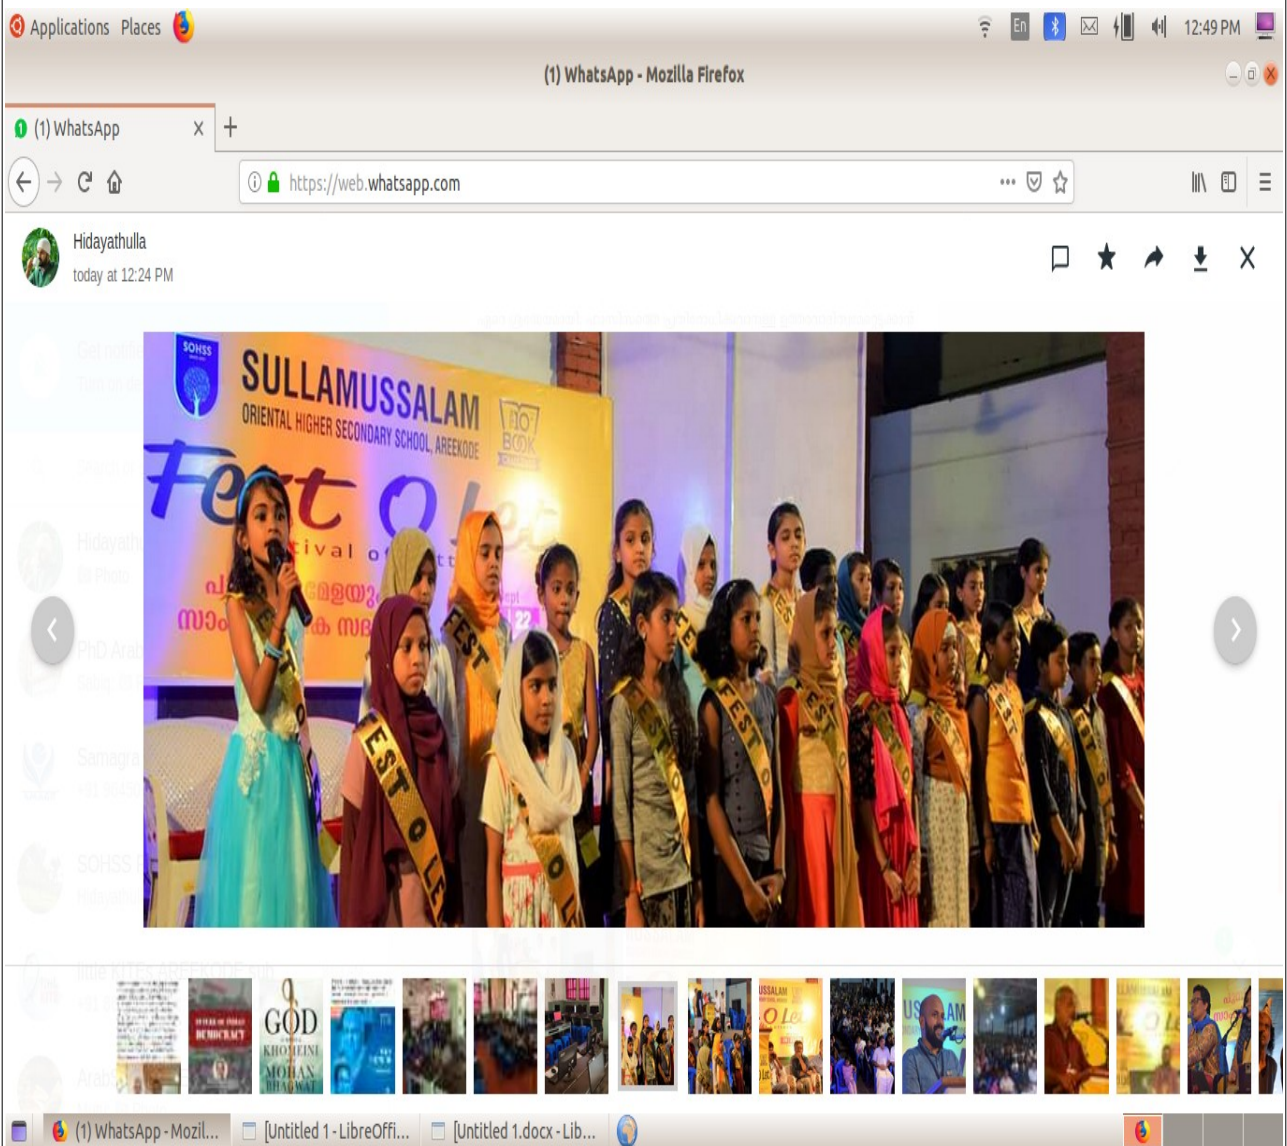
Applications Places

En 12:49 PM

(1) WhatsApp - Mozilla Firefox

(1) WhatsApp X +

https://web.whatsapp.com

Hidayathulla
today at 12:24 PM

SOHSS
SULLAMUSSALAM
ORIENTAL HIGHER SECONDARY SCHOOL, AREEKODE
BOOK
Fest O Le
stival of
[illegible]മേളയു
സാം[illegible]ക സദ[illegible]
Sept
22
FEST O LE
FEST O
FEST O LE
FEST O LE
FEST O
FEST O
FEST O
FEST O

GOD
KHOMEINI
MOHAN BHAGWAT
DEMOCRACY
USSALAM
O Le
USSALAM

(1) WhatsApp - Mozil... [Untitled 1 - LibreOffi... [Untitled 1.docx - Lib...